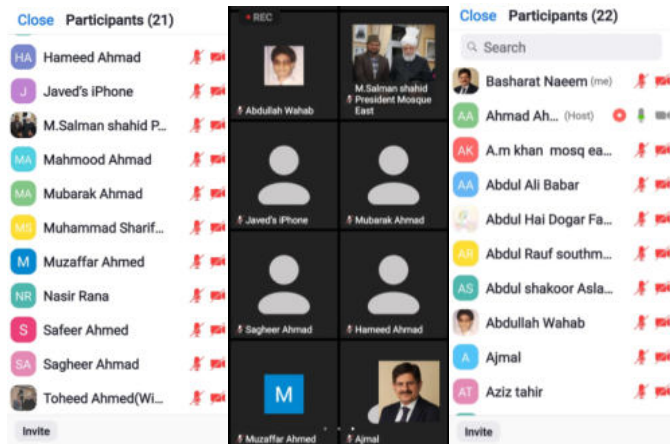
Close Participants (21)

HA Hameed Ahmad
J Javed's iPhone
M.Salman shahid P...
MA Mahmood Ahmad
MA Mubarak Ahmad
MS Muhammad Sharif...
M Muzaffar Ahmed
NR Nasir Rana
S Safeer Ahmed
SA Sagheer Ahmad
Toheed Ahmed(Wi...
Invite

REC
Abdullah Wahab
M.Salman shahid President Mosque East
Javed's iPhone
Mubarak Ahmad
Sagheer Ahmad
Hameed Ahmad
M
Muzaffar Ahmed
Ajmal

Close Participants (22)
Search
Basharat Naeem (me)
AA Ahmad Ah... (Host)
AK A.m khan mosq ea...
AA Abdul Ali Babar
Abdul Hai Dogar Fa...
AR Abdul Rauf southm...
AS Abdul shakoor Asla...
Abdullah Wahab
A Ajmal
AT Aziz tahir
Invite